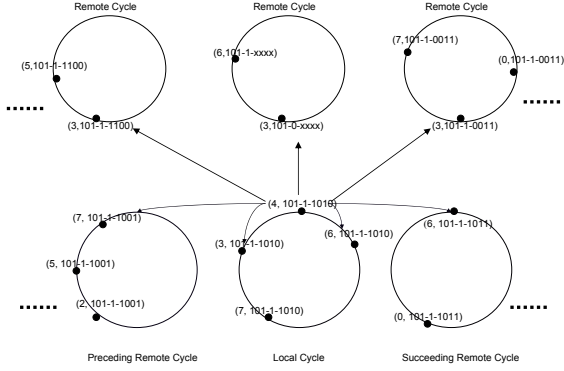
Remote Cycle

Remote Cycle

Remote Cycle

(5,101-1-1100)

(3,101-1-1100)

(6,101-1-xxxx)

(3,101-0-xxxx)

(7,101-1-0011)

(0,101-1-0011)

(3,101-1-0011)

......

......

(4, 101-1-1010)

(7, 101-1-1001)

(5, 101-1-1001)

(2, 101-1-1001)

(3, 101-1-1010)

(6, 101-1-1010)

(7, 101-1-1010)

(6, 101-1-1011)

(0, 101-1-1011)

......

......

Preceding Remote Cycle

Local Cycle

Succeeding Remote Cycle